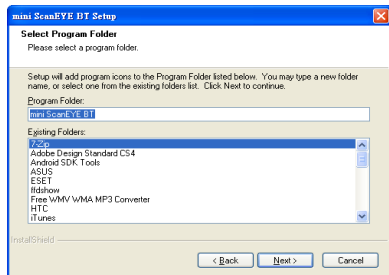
mini ScanEYE BT Setup

Select Program Folder
Please select a program folder.

Setup will add program icons to the Program Folder listed below. You may type a new folder name, or select one from the existing folders list. Click Next to continue.

Program Folder:
mini ScanEYE BT

Existing Folders:
7-Zip
Adobe Design Standard CS4
Android SDK Tools
ASUS
ESET
ffdshow
Free WMV WMA MP3 Converter
HTC
iTunes

InstallShield

< Back
Next >
Cancel